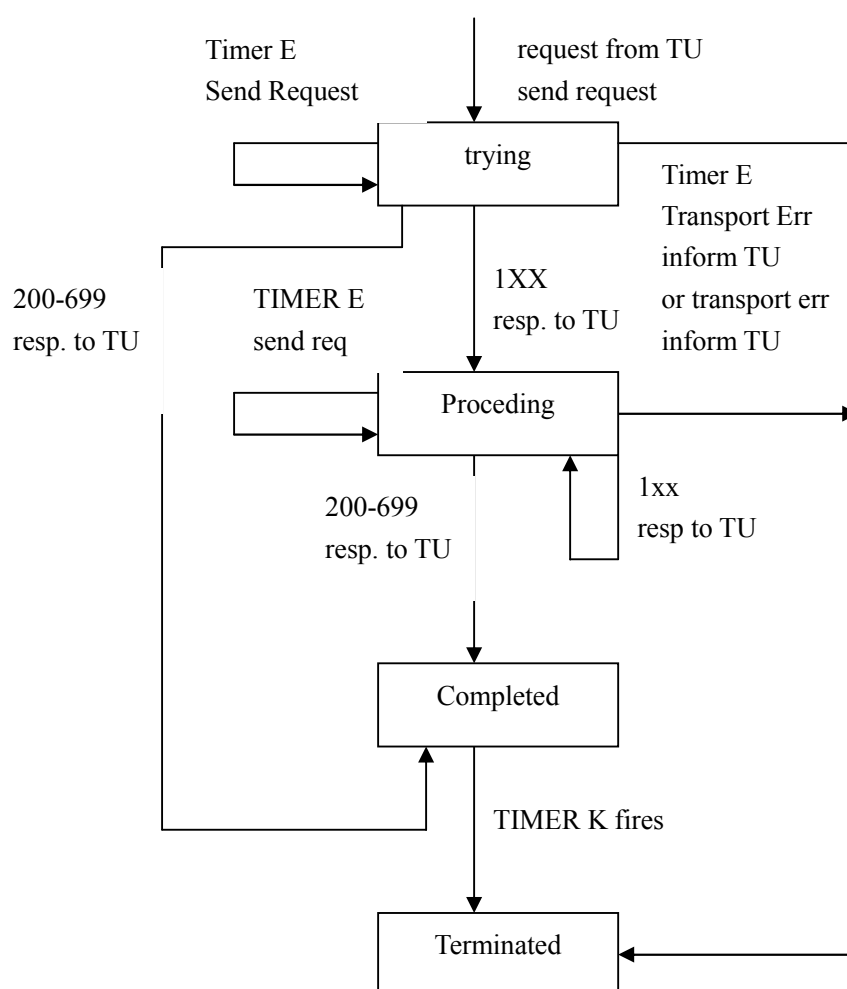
Timer E
Send Request

request from TU
send request

trying

Timer E
Transport Err
inform TU
or transport err
inform TU

200-699
resp. to TU

TIMER E
send req

1XX
resp. to TU

Proceding

1xx
resp to TU

200-699
resp. to TU

Completed

TIMER K fires

Terminated